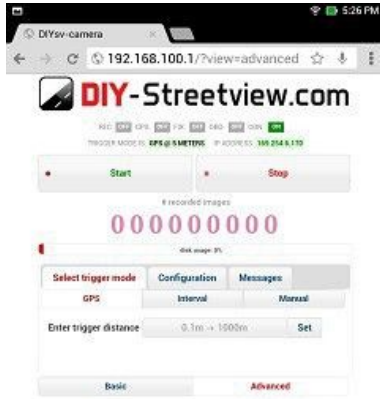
5:26 PM
DIYsv-camera
192.168.100.1/?view=advanced
DIY-Streetview.com
REC OFF GPS OFF FIX OFF OBD OFF CON ON
TRIGGER MODE IS: GPS @ 5 METERS IP ADDRESS: 169.254.9.170
Start
Stop
# recorded images
000000000
disk usage: 0%
Select trigger mode
Configuration
Messages
GPS
Interval
Manual
Enter trigger distance
0.1m -> 1000m
Set
Basic
Advanced